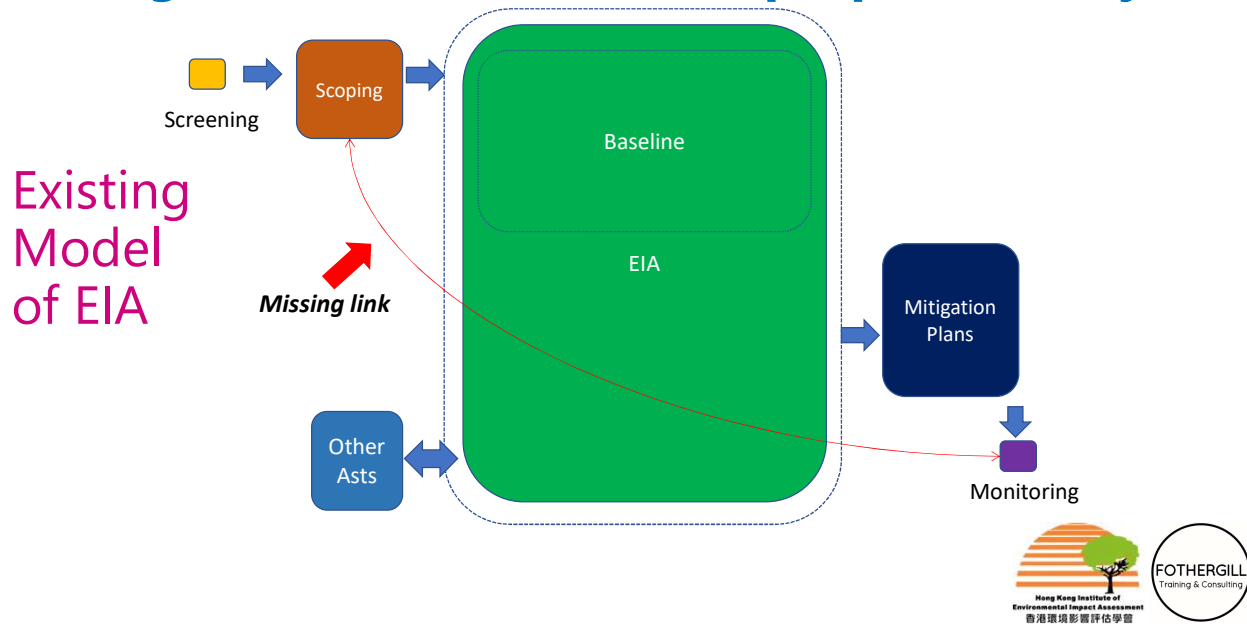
Existing Model of EIA

Screening

Scoping

Baseline

EIA

Missing link

Mitigation Plans

Other Asts

Monitoring

Hong Kong Institute of Environmental Impact Assessment
香港環境影響評估學會

FOTHERGILL
Training & Consulting